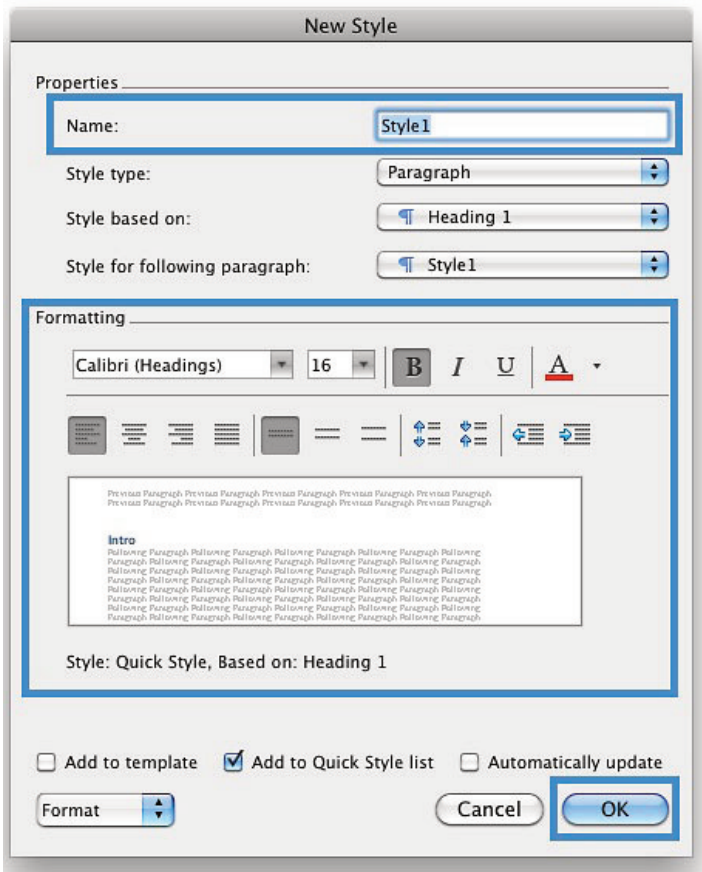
New Style

Properties

Name: Style1

Style type: Paragraph

Style based on: ¶ Heading 1

Style for following paragraph: ¶ Style1

Formatting

Calibri (Headings) 16 B I U A

Previous Paragraph Previous Paragraph Previous Paragraph Previous Paragraph Previous Paragraph Previous Paragraph Previous Paragraph Previous Paragraph Previous Paragraph Previous Paragraph

Intro

Following Paragraph Following Paragraph Following Paragraph Following Paragraph Following Paragraph Following Paragraph Following Paragraph Following Paragraph Following Paragraph Following Paragraph Following Paragraph Following Paragraph Following Paragraph Following Paragraph Following Paragraph Following Paragraph Following Paragraph Following Paragraph Following Paragraph Following Paragraph Following Paragraph Following Paragraph Following Paragraph Following Paragraph Following Paragraph Following Paragraph Following Paragraph Following Paragraph Following Paragraph Following Paragraph Following Paragraph Following Paragraph Following Paragraph Following Paragraph Following Paragraph Following Paragraph Following Paragraph Following Paragraph Following Paragraph Following Paragraph

Style: Quick Style, Based on: Heading 1

Add to template Add to Quick Style list Automatically update

Format Cancel OK